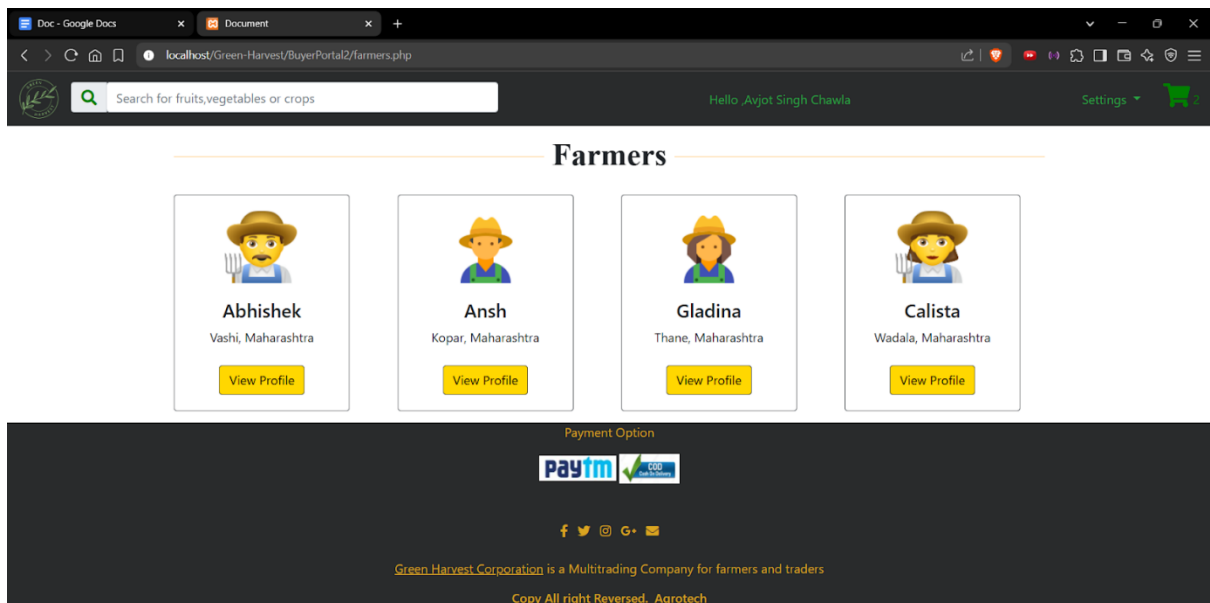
Doc - Google Docs
Document
localhost/Green-Harvest/BuyerPortal2/farmers.php

Search for fruits,vegetables or crops
Hello ,Avjot Singh Chawla
Settings
2

Farmers

Abhishek
Vashi, Maharashtra
View Profile

Ansh
Kopar, Maharashtra
View Profile

Gladina
Thane, Maharashtra
View Profile

Calista
Wadala, Maharashtra
View Profile

Payment Option
Paytm
COD Cash On Delivery

Green Harvest Corporation is a Multitrading Company for farmers and traders

Copy All right Reversed, Agrotech